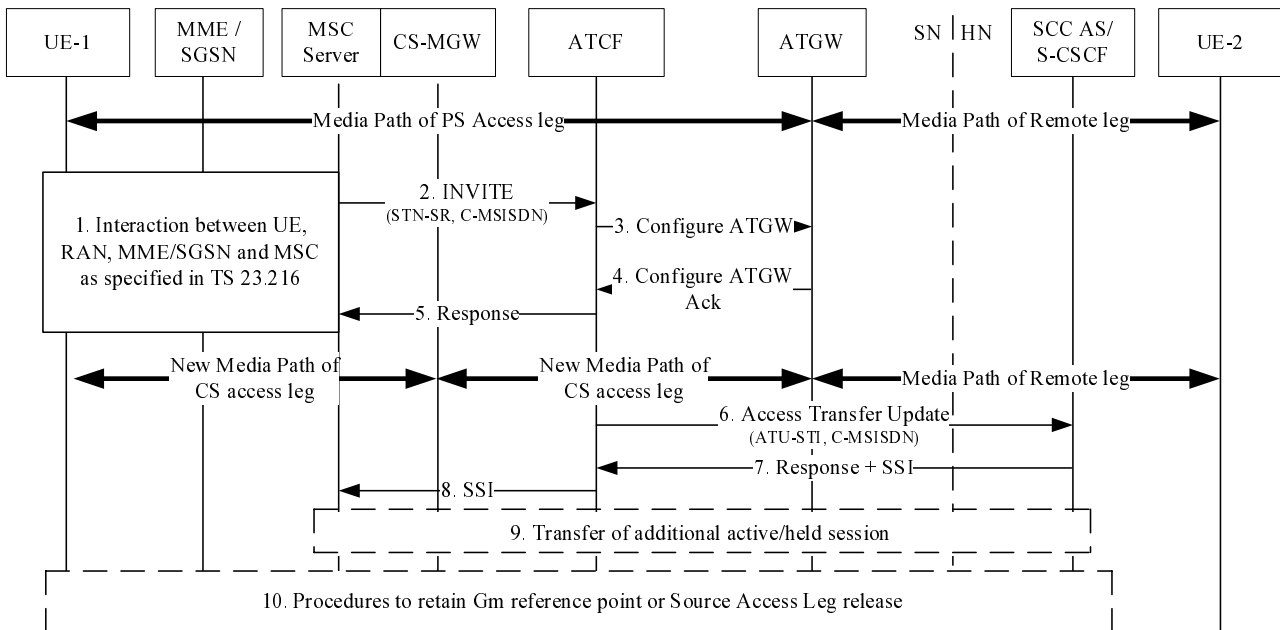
UE-1

MME / SGSN

MSC Server

CS-MGW

ATCF

ATGW

SN

HN

SCC AS/ S-CSCF

UE-2

Media Path of PS Access leg

Media Path of Remote leg

1. Interaction between UE, RAN, MME/SGSN and MSC as specified in TS 23.216

2. INVITE (STN-SR, C-MSISDN)

3. Configure ATGW

4. Configure ATGW Ack

5. Response

New Media Path of CS access leg

New Media Path of CS access leg

Media Path of Remote leg

6. Access Transfer Update (ATU-STI, C-MSISDN)

7. Response + SSI

8. SSI

9. Transfer of additional active/held session

10. Procedures to retain Gm reference point or Source Access Leg release